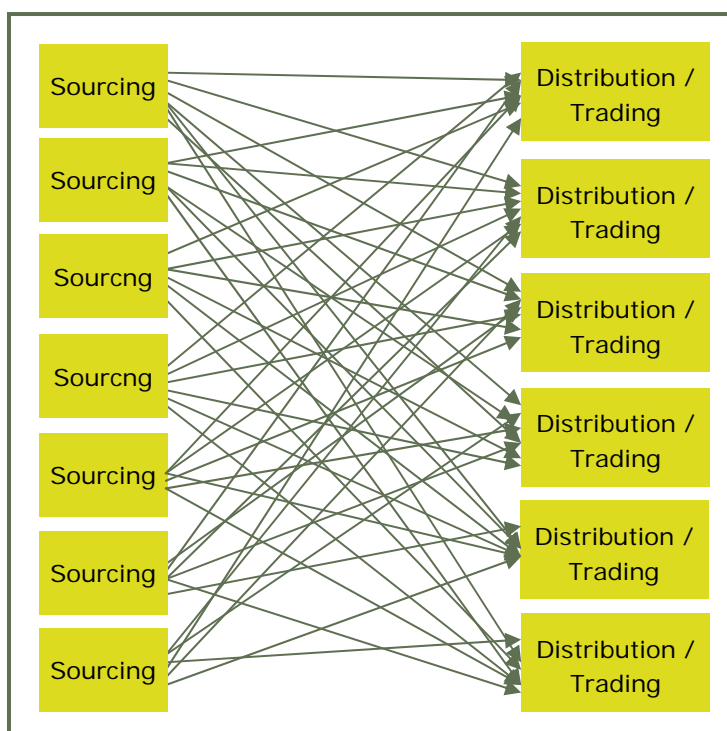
Sourcing

Sourcing

Sourcng

Sourcng

Sourcing

Sourcing

Sourcing

Distribution / Trading

Distribution / Trading

Distribution / Trading

Distribution / Trading

Distribution / Trading

Distribution / Trading